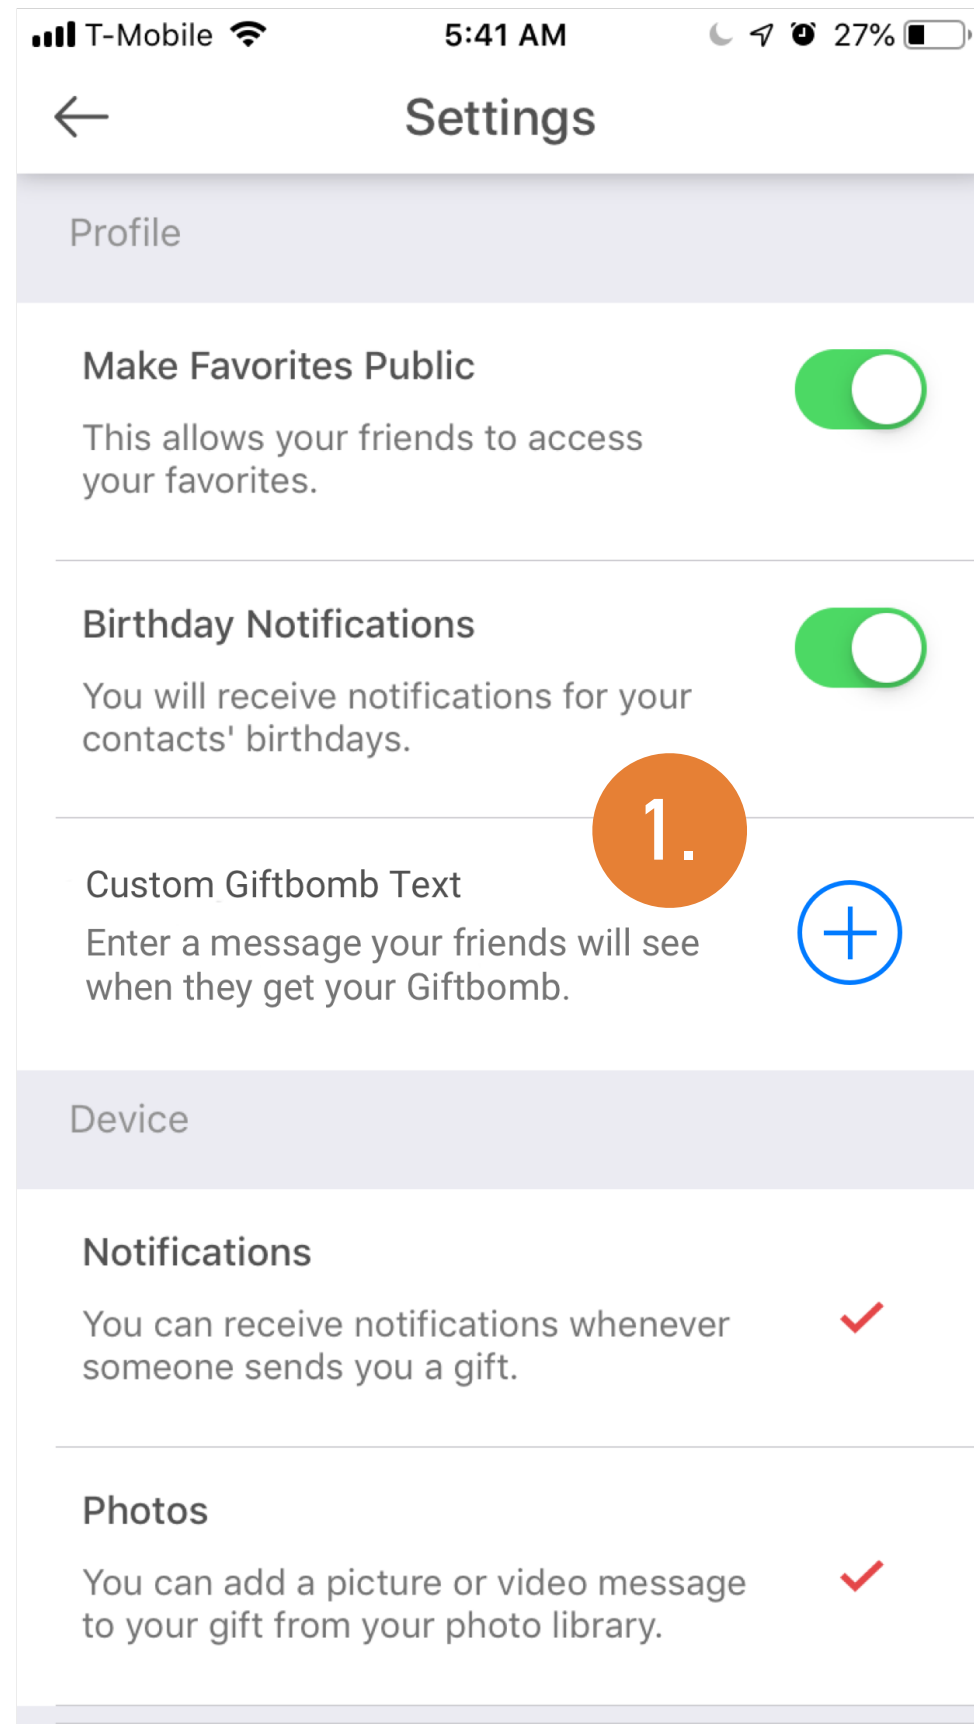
T-Mobile 5:41 AM 27%

Settings

Profile

Make Favorites Public

This allows your friends to access your favorites.

Birthday Notifications

You will receive notifications for your contacts' birthdays.

1.

Custom Giftbomb Text

Enter a message your friends will see when they get your Giftbomb.

Device

Notifications

You can receive notifications whenever someone sends you a gift.

Photos

You can add a picture or video message to your gift from your photo library.